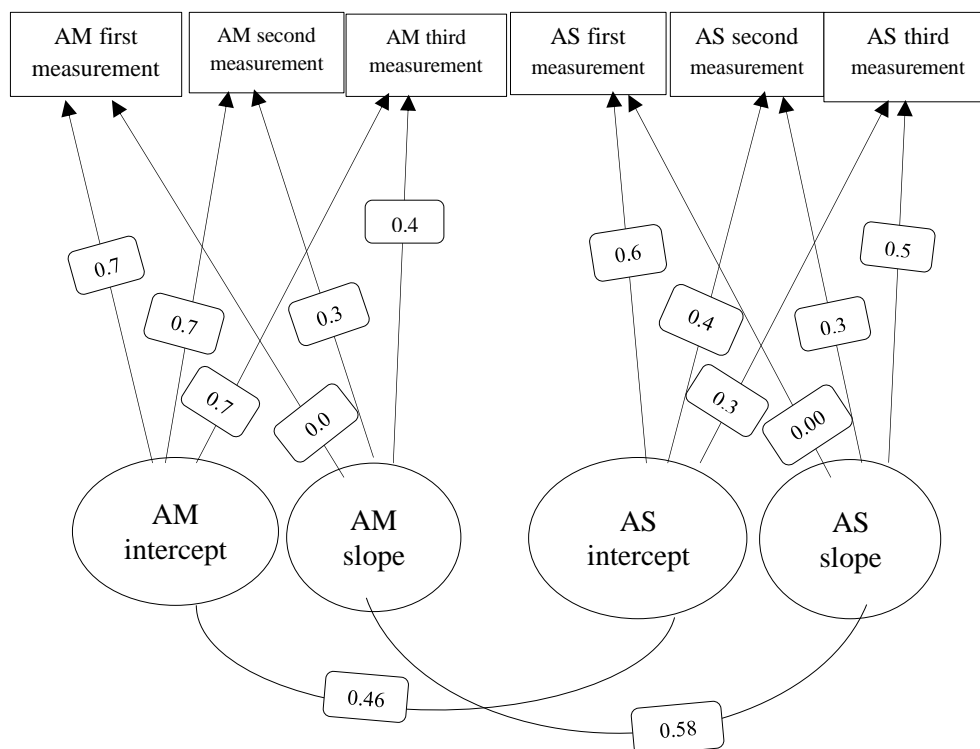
AM first measurement

AM second measurement

AM third measurement

AS first measurement

AS second measurement

AS third measurement

0.7

0.7

0.7

0.3

0.0

0.4

0.6

0.4

0.3

0.3

0.00

0.5

AM intercept

AM slope

AS intercept

AS slope

0.46

0.58